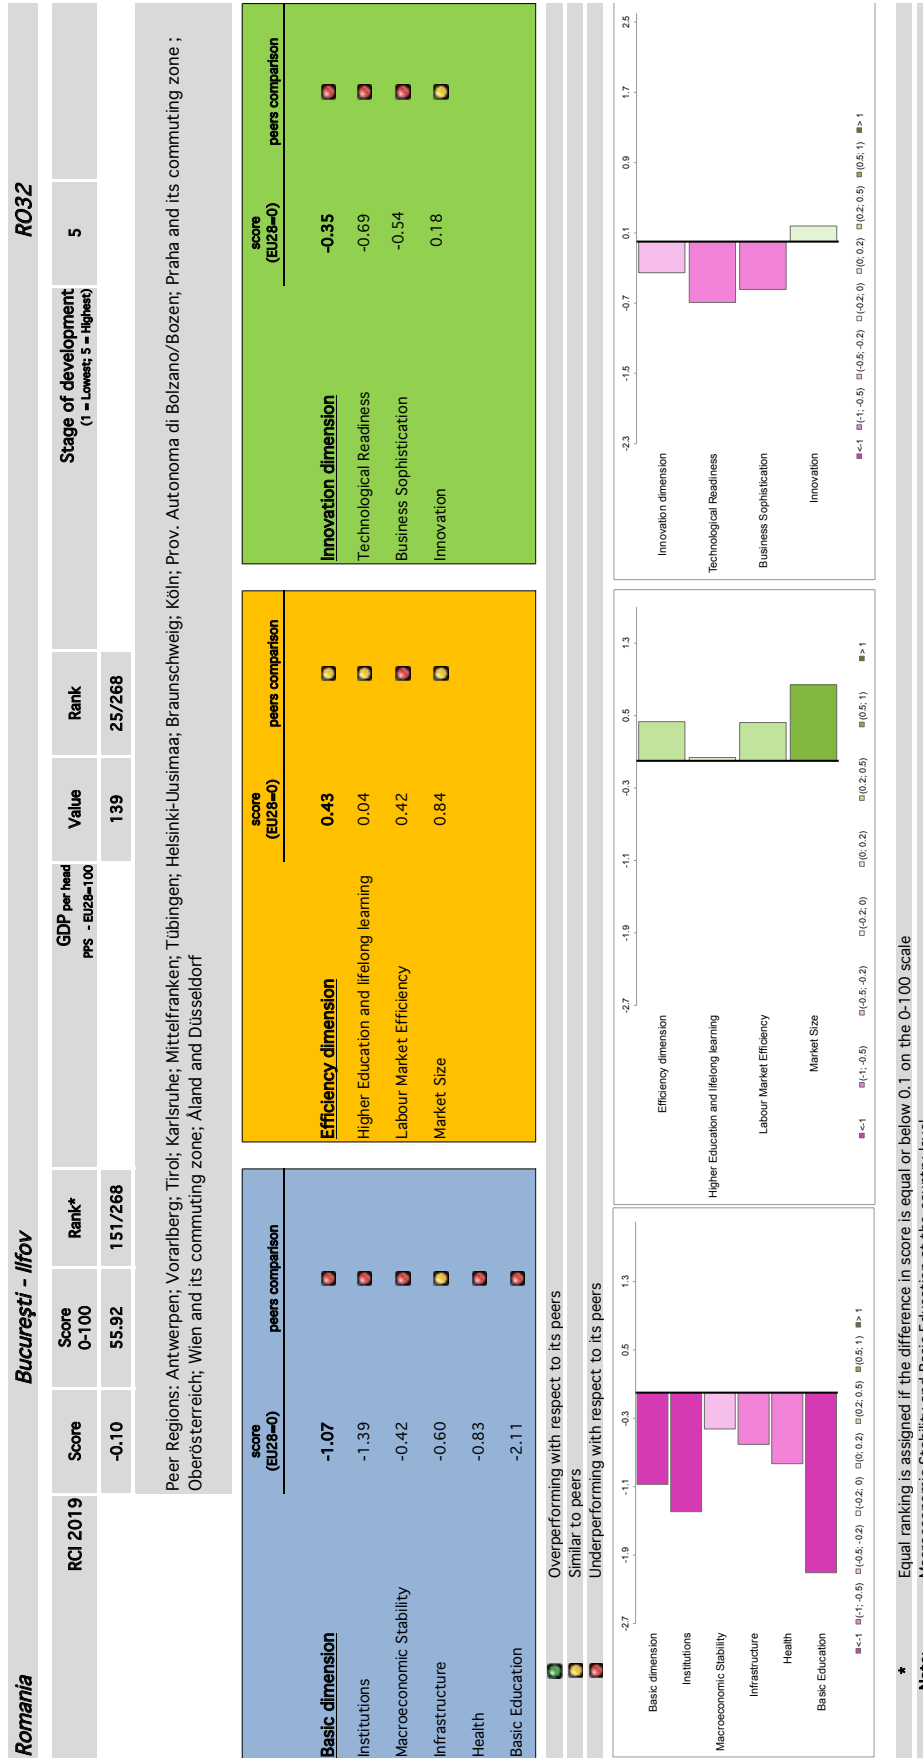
Romania

Bucureşti - Ilfov

RO32

| RCI 2019 | Score | Score 0-100 | Rank* | GDP per head PPS - EU28=100 | Value | Rank | Stage of development (1 = Lowest; 5 = Highest) | 5 |
|---|---|---|---|---|---|---|---|---|
| | -0.10 | 55.92 | 151/268 | | 139 | 25/268 | | |

Peer Regions: Antwerpen; Vorarlberg; Tirol; Karlsruhe; Mittelfranken; Tübingen; Helsinki-Uusimaa; Braunschweig; Köln; Prov. Autonoma di Bolzano/Bozen; Praha and its commuting zone ; Oberösterreich; Wien and its commuting zone; Åland and Düsseldorf

| Basic dimension | score (EU28=0) | peers comparison |
|---|---|---|
| Institutions | -1.39 | |
| Macroeconomic Stability | -0.42 | |
| Infrastructure | -0.60 | |
| Health | -0.83 | |
| Basic Education | -2.11 | |

Basic dimension score: -1.07

| Efficiency dimension | score (EU28=0) | peers comparison |
|---|---|---|
| Efficiency dimension | 0.43 | |
| Higher Education and lifelong learning | 0.04 | |
| Labour Market Efficiency | 0.42 | |
| Market Size | 0.84 | |

| Innovation dimension | score (EU28=0) | peers comparison |
|---|---|---|
| Innovation dimension | -0.35 | |
| Technological Readiness | -0.69 | |
| Business Sophistication | -0.54 | |
| Innovation | 0.18 | |

Overperforming with respect to its peers
Similar to peers
Underperforming with respect to its peers

Basic dimension
Institutions
Macroeconomic Stability
Infrastructure
Health
Basic Education
-2.7 -1.9 -1.1 -0.3 0.5 1.3
<-1 (-1; -0.5) (-0.5; -0.2) (-0.2; 0) (0; 0.2) (0.2; 0.5) (0.5; 1) > 1

Efficiency dimension
Higher Education and lifelong learning
Labour Market Efficiency
Market Size
-2.7 -1.9 -1.1 -0.3 0.5 1.3
< -1 (-1; -0.5) (-0.5; -0.2) (-0.2; 0) (0; 0.2) (0.2; 0.5) (0.5; 1) > 1

Innovation dimension
Technological Readiness
Business Sophistication
Innovation
-2.3 -1.5 -0.7 0.1 0.9 1.7 2.5
< -1 (-1; -0.5) (-0.5; -0.2) (-0.2; 0) (0; 0.2) (0.2; 0.5) (0.5; 1) > 1

* Equal ranking is assigned if the difference in score is equal or below 0.1 on the 0-100 scale